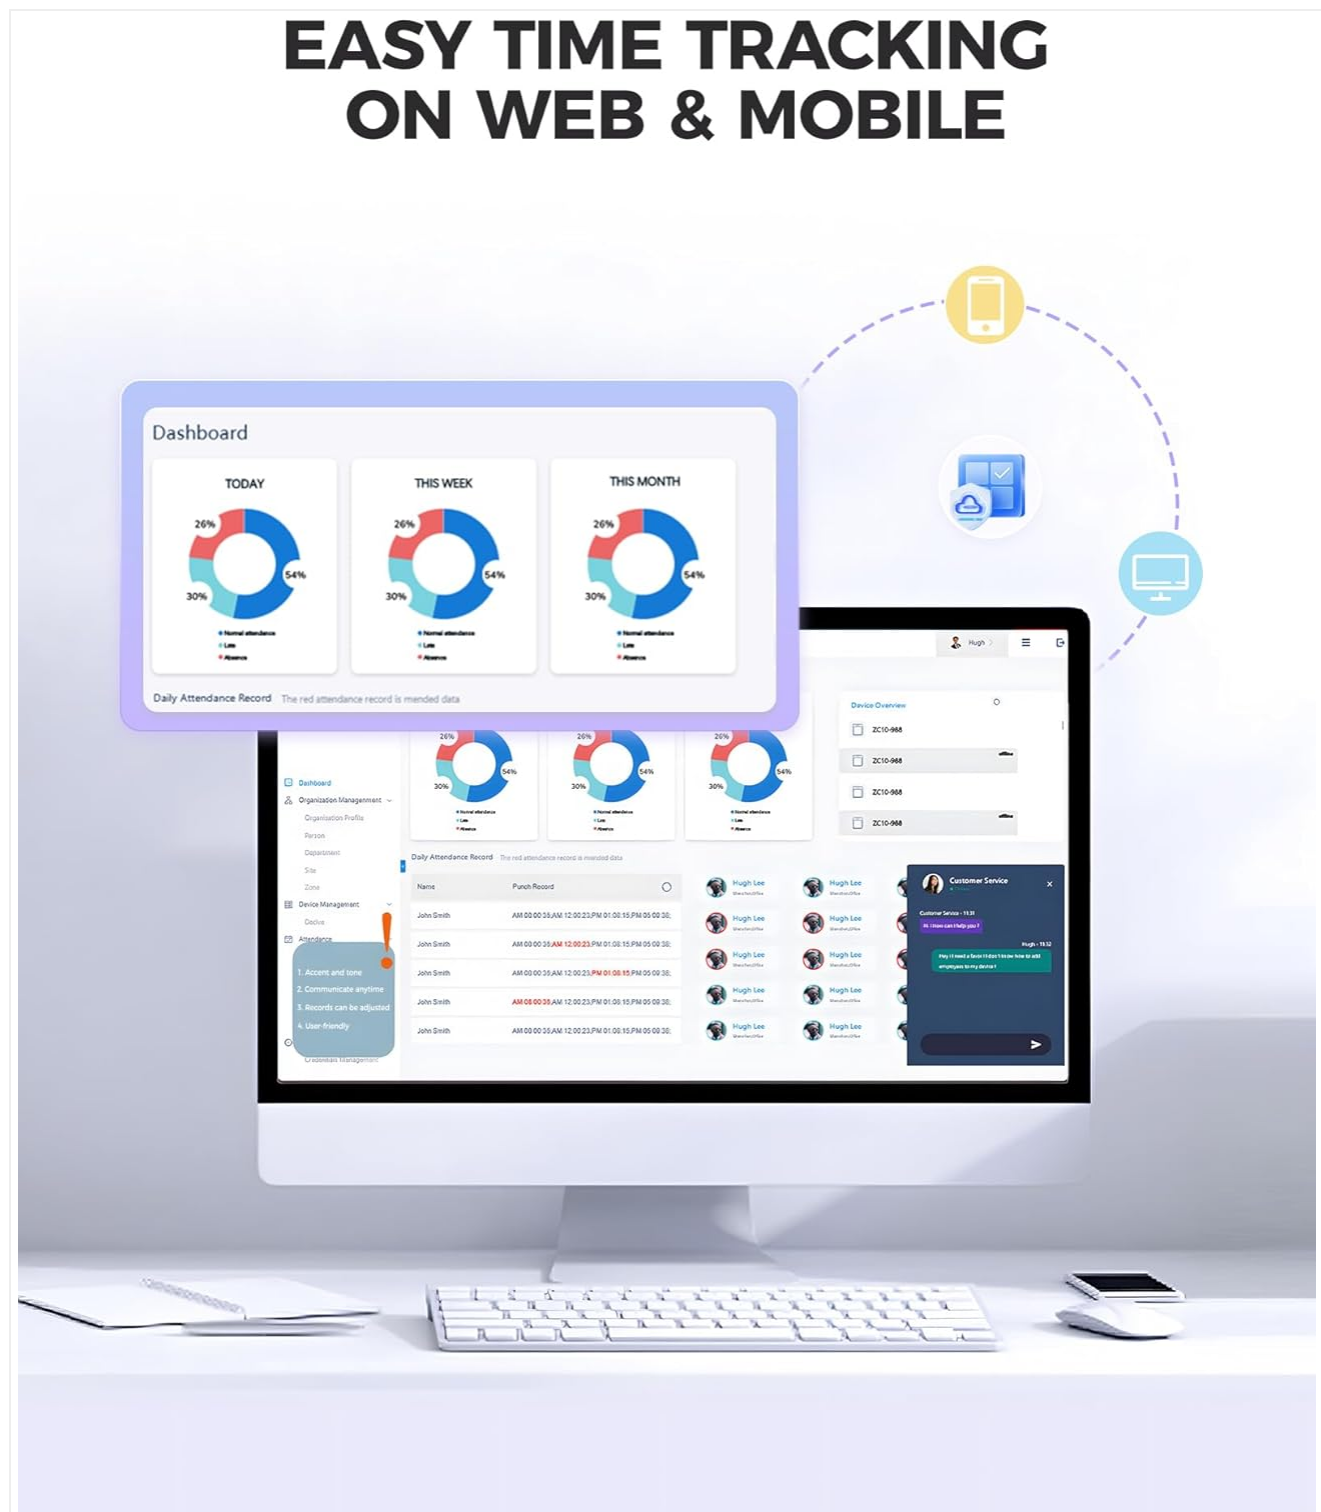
EASY TIME TRACKING ON WEB & MOBILE

Dashboard

| TODAY | THIS WEEK | THIS MONTH |
|---|---|---|
| 26% 54% 30% | 26% 54% 30% | 26% 54% 30% |
| Normal attendance Late Absence | Normal attendance Late Absence | Normal attendance Late Absence |

Daily Attendance Record The red attendance record is mended data

Hugh

Device Overview
ZC10-988
ZC10-988
ZC10-988
ZC10-988

26% 54% 30%
26% 54% 30%
26% 54% 30%

Dashboard
Organization Management
Organization Profile
Person
Department
Site
Zone
Device Management
Device
Attendance
Credentials Management

1. Accent and tone
2. Communicate anytime
3. Records can be adjusted
4. User-friendly

Daily Attendance Record The red attendance record is mended data

| Name | Punch Record |
|---|---|
| John Smith | AM 00:00:38,AM 12:00:23,PM 01:08:15,PM 05:08:38 |
| John Smith | AM 00:00:38,AM 12:00:23,PM 01:08:15,PM 05:08:38 |
| John Smith | AM 00:00:38,AM 12:00:23,PM 01:08:15,PM 05:08:38 |
| John Smith | AM 08:00:38,AM 12:00:23,PM 01:08:15,PM 05:08:38 |
| John Smith | AM 00:00:38,AM 12:00:23,PM 01:08:15,PM 05:08:38 |

Hugh Lee
Hugh Lee
Hugh Lee
Hugh Lee
Hugh Lee
Hugh Lee
Hugh Lee
Hugh Lee
Hugh Lee
Hugh Lee

Customer Service
Customer Service - 11:31
Hi, How can I help you?
Hugh - 11:32
Hey I need a favor I don't know how to add employees to my device?